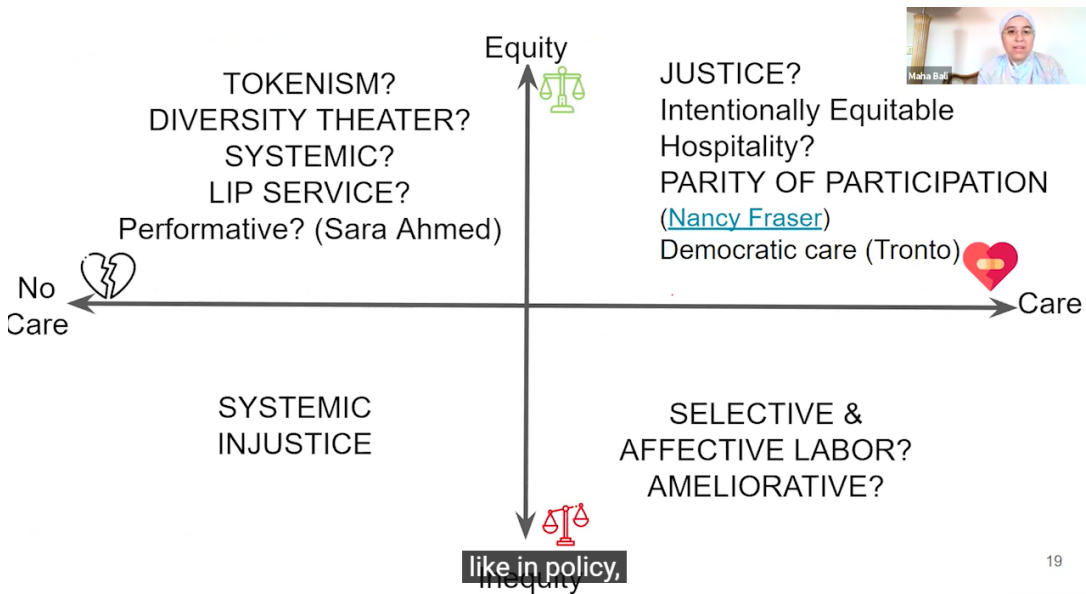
Equity

TOKENISM?
DIVERSITY THEATER?
SYSTEMIC?
LIP SERVICE?
Performative? (Sara Ahmed)

JUSTICE?
Intentionally Equitable Hospitality?
PARITY OF PARTICIPATION
(Nancy Fraser)
Democratic care (Tronto)

Maha Bali

No Care

Care

SYSTEMIC INJUSTICE

SELECTIVE & AFFECTIVE LABOR?
AMELIORATIVE?

Inequity

like in policy,

19